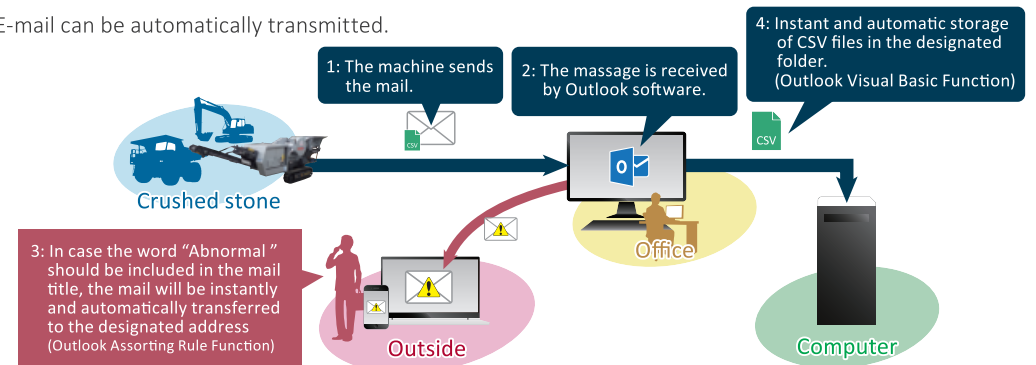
E-mail can be automatically transmitted.

1: The machine sends the mail.

2: The massage is received by Outlook software.

4: Instant and automatic storage of CSV files in the designated folder.
(Outlook Visual Basic Function)

CSV

CSV

Crushed stone

Office

3: In case the word “Abnormal ” should be included in the mail title, the mail will be instantly and automatically transferred to the designated address
(Outlook Assorting Rule Function)

Outside

Computer